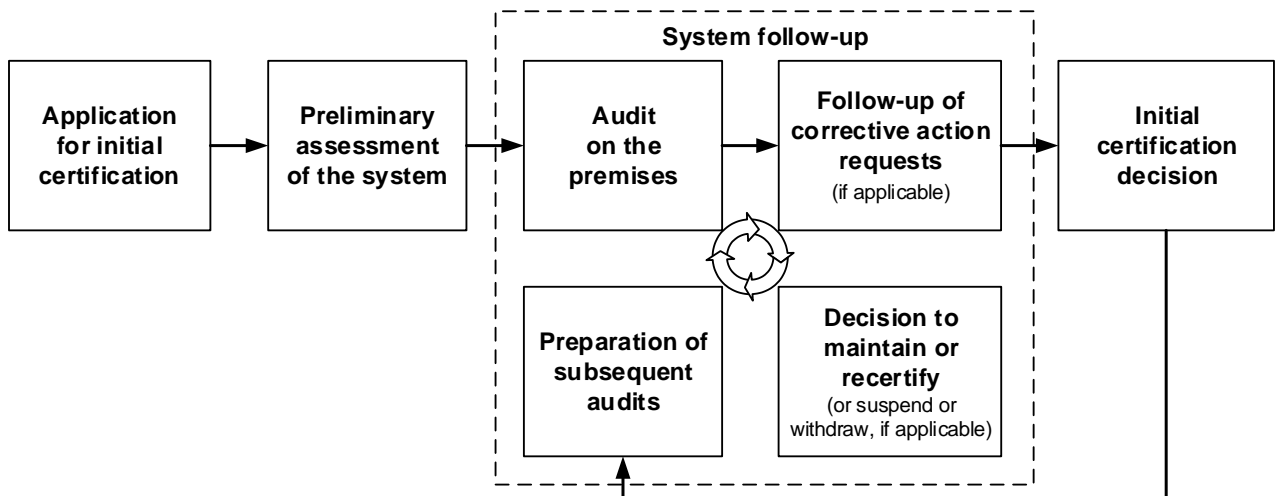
Application for initial certification

Preliminary assessment of the system

System follow-up

Audit on the premises

Follow-up of corrective action requests
(if applicable)

Preparation of subsequent audits

Decision to maintain or recertify
(or suspend or withdraw, if applicable)

Initial certification decision